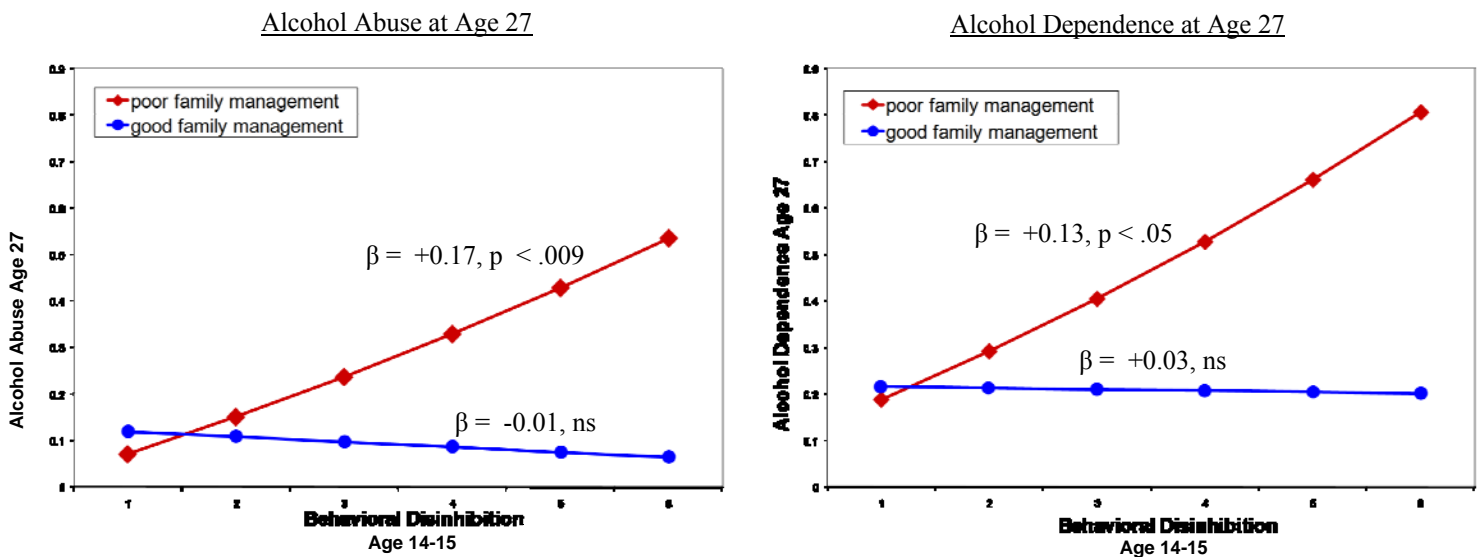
Alcohol Abuse at Age 27

Alcohol Abuse Age 27

0.9
0.8
0.7
0.6
0.5
0.4
0.3
0.2
0.1
0

poor family management
good family management

$\beta$ = +0.17, p < .009

$\beta$ = -0.01, ns

1
2
3
4
5
6

Behavioral Disinhibition
Age 14-15

Alcohol Dependence at Age 27

Alcohol Dependence Age 27

0.9
0.8
0.7
0.6
0.5
0.4
0.3
0.2
0.1
0

poor family management
good family management

$\beta$ = +0.13, p < .05

$\beta$ = +0.03, ns

1
2
3
4
5
6

Behavioral Disinhibition
Age 14-15